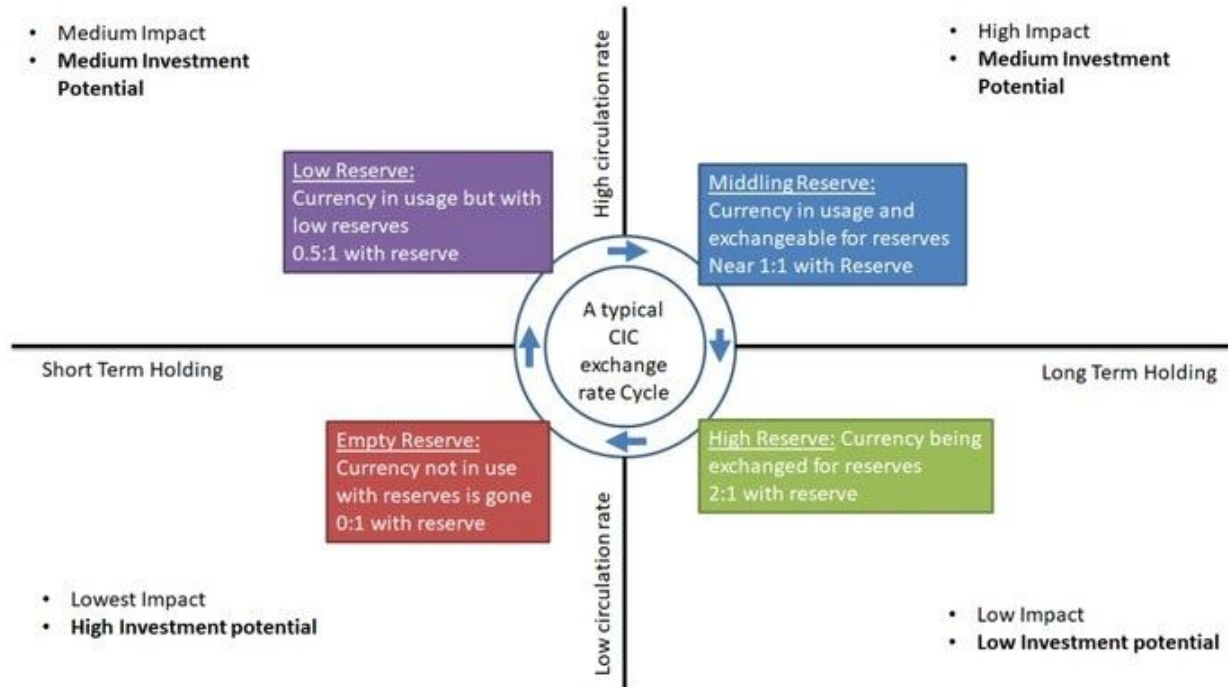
• Medium Impact
• **Medium Investment Potential**

High circulation rate

• High Impact
• **Medium Investment Potential**

Low Reserve:
Currency in usage but with low reserves
0.5:1 with reserve

Middling Reserve:
Currency in usage and exchangeable for reserves
Near 1:1 with Reserve

A typical CIC exchange rate Cycle

Short Term Holding

Long Term Holding

Empty Reserve:
Currency not in use with reserves is gone
0:1 with reserve

High Reserve: Currency being exchanged for reserves
2:1 with reserve

Low circulation rate

• Lowest Impact
• **High Investment potential**

• Low Impact
• **Low Investment potential**